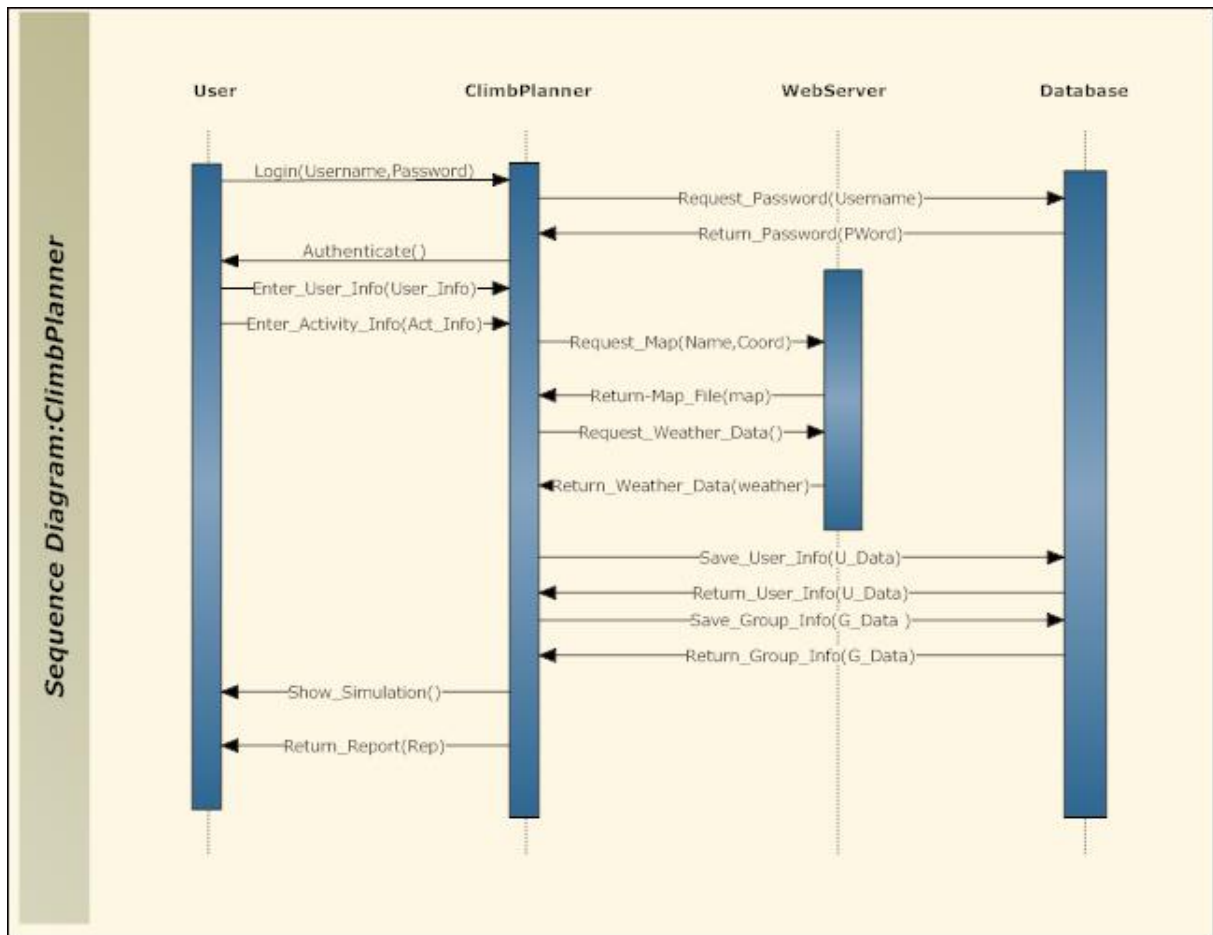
Sequence Diagram:ClimbPlanner

User

ClimbPlanner

WebServer

Database

Login(Username,Password)

Request_Password(Username)

Return_Password(PWord)

Authenticate()

Enter_User_Info(User_Info)

Enter_Activity_Info(Act_Info)

Request_Map(Name,Coord)

Return-Map_File(map)

Request_Weather_Data()

Return_Weather_Data(weather)

Save_User_Info(U_Data)

Return_User_Info(U_Data)

Save_Group_Info(G_Data )

Return_Group_Info(G_Data)

Show_Simulation()

Return_Report(Rep)